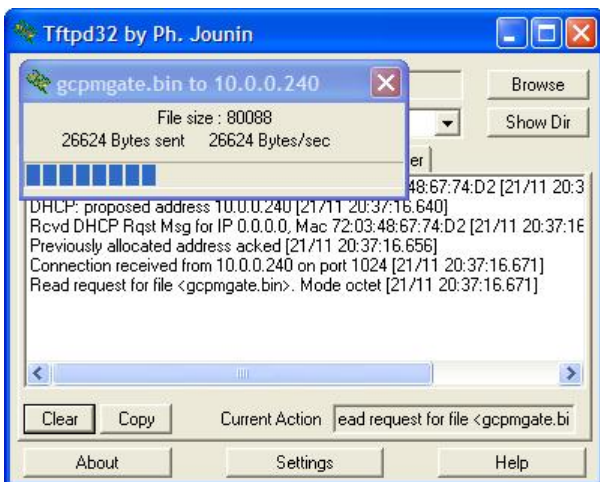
Tftpd32 by Ph. Jounin

gcpmgate.bin to 10.0.0.240

File size : 80088
26624 Bytes sent 26624 Bytes/sec

Browse
Show Dir

er

48:67:74:D2 [21/11 20:3
DHCP: proposed address 10.0.0.240 [21/11 20:37:16.640]
Rcvd DHCP Rqst Msg for IP 0.0.0.0, Mac 72:03:48:67:74:D2 [21/11 20:37:16
Previously allocated address acked [21/11 20:37:16.656]
Connection received from 10.0.0.240 on port 1024 [21/11 20:37:16.671]
Read request for file <gcpmgate.bin>. Mode octet [21/11 20:37:16.671]

Clear Copy Current Action ead request for file <gcpmgate.bi

About Settings Help